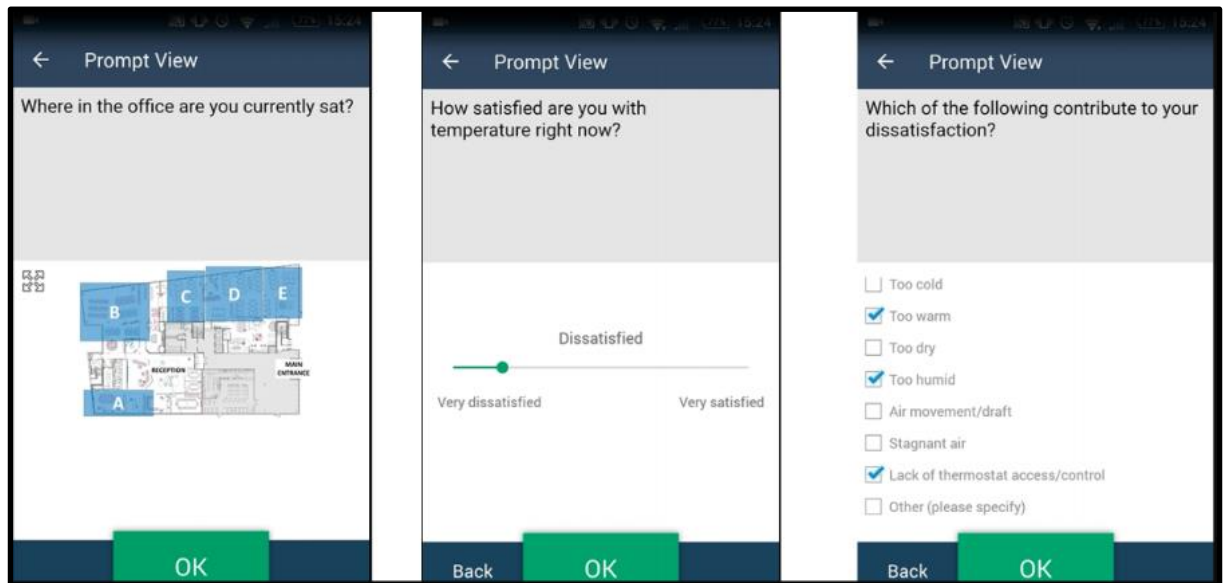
15:24

Prompt View

Where in the office are you currently sat?

B C D E

RECEPTION

MAIN ENTRANCE

A

OK

15:24

Prompt View

How satisfied are you with temperature right now?

Dissatisfied

Very dissatisfied

Very satisfied

Back

OK

15:24

Prompt View

Which of the following contribute to your dissatisfaction?

Too cold

Too warm

Too dry

Too humid

Air movement/draft

Stagnant air

Lack of thermostat access/control

Other (please specify)

Back

OK